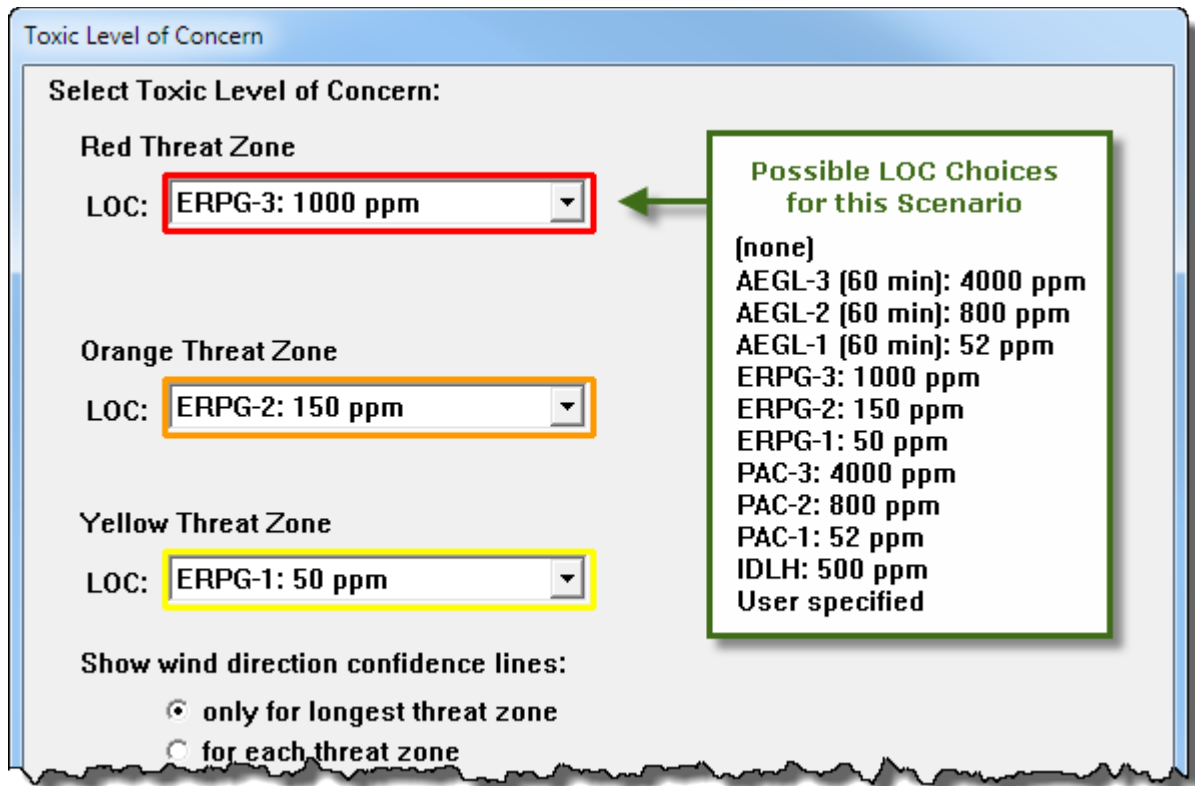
Toxic Level of Concern

Select Toxic Level of Concern:

Red Threat Zone

LOC: ERPG-3: 1000 ppm

Orange Threat Zone

LOC: ERPG-2: 150 ppm

Yellow Threat Zone

LOC: ERPG-1: 50 ppm

Show wind direction confidence lines:

only for longest threat zone

for each threat zone

Possible LOC Choices for this Scenario

(none)
AEGL-3 (60 min): 4000 ppm
AEGL-2 (60 min): 800 ppm
AEGL-1 (60 min): 52 ppm
ERPG-3: 1000 ppm
ERPG-2: 150 ppm
ERPG-1: 50 ppm
PAC-3: 4000 ppm
PAC-2: 800 ppm
PAC-1: 52 ppm
IDLH: 500 ppm
User specified